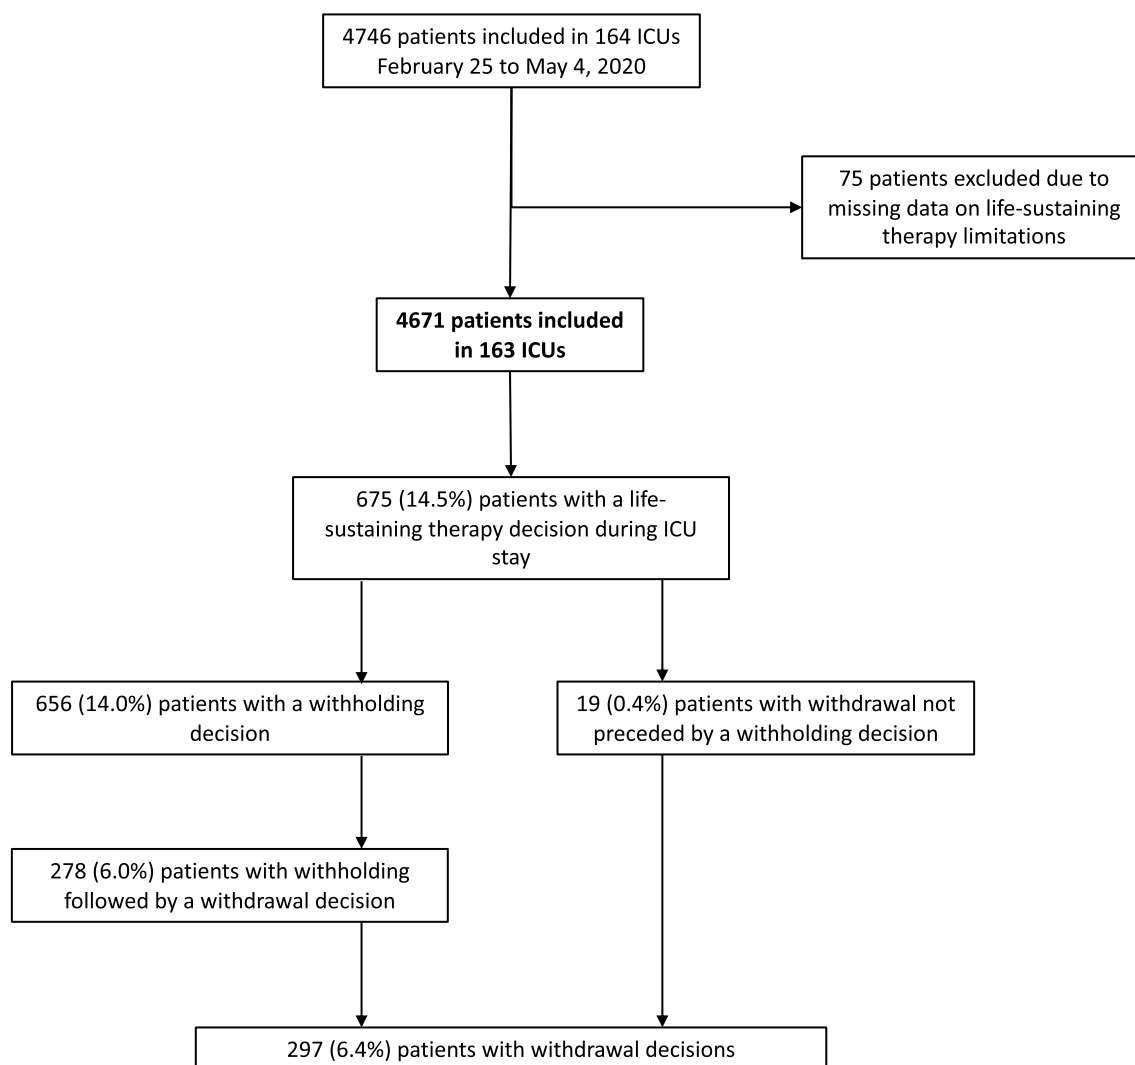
4746 patients included in 164 ICUs
February 25 to May 4, 2020

75 patients excluded due to missing data on life-sustaining therapy limitations

4671 patients included in 163 ICUs

675 (14.5%) patients with a life-sustaining therapy decision during ICU stay

656 (14.0%) patients with a withholding decision

19 (0.4%) patients with withdrawal not preceded by a withholding decision

278 (6.0%) patients with withholding followed by a withdrawal decision

297 (6.4%) patients with withdrawal decisions